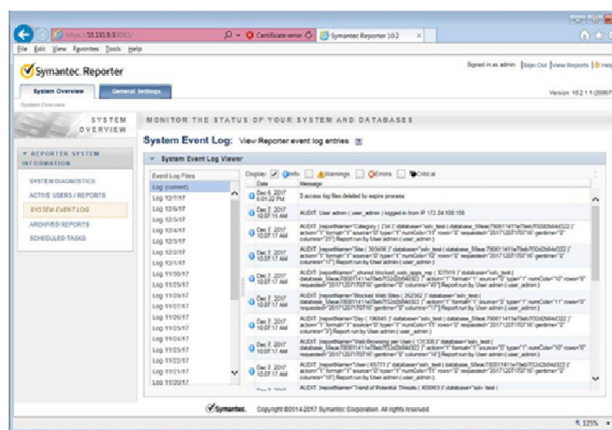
https://10.131.9.3/GUI/ Certificate error Symantec Reporter 10.2

File Edit View Favorites Tools Help

Symantec Reporter

Signed in as admin | Sign Out | View Reports | Help

System Overview General Settings

Version: 10.2.1.1 (20697)

System Overview

SYSTEM OVERVIEW

MONITOR THE STATUS OF YOUR SYSTEM AND DATABASES

REPORTER SYSTEM INFORMATION

SYSTEM DIAGNOSTICS
ACTIVE USERS / REPORTS
SYSTEM EVENT LOG
ARCHIVED REPORTS
SCHEDULED TASKS

System Event Log: View Reporter event log entries

System Event Log Viewer

Event Log Files
Log (current)
Log 12/7/17
Log 12/6/17
Log 12/5/17
Log 12/4/17
Log 12/3/17
Log 12/2/17
Log 12/1/17
Log 11/30/17
Log 11/29/17
Log 11/28/17
Log 11/27/17
Log 11/26/17
Log 11/25/17
Log 11/24/17
Log 11/23/17
Log 11/22/17
Log 11/21/17
Log 11/20/17

Display: Info Warnings Errors Critical

| Date | Message |
|---|---|
| Dec 8, 2017 6:01:22 PM | 0 access log files deleted by expire process |
| Dec 7, 2017 10:07:16 AM | AUDIT User admin ( user_admin ) logged in from IP 172.24.100.158 |
| Dec 7, 2017 10:07:17 AM | AUDIT [reportName="Category ( 234 )" database="solr_test ( database_58eac780011411e79eb7f32d2b0b4322 )" action="1" format="1" source="0" type="1" numCols="13" rows="0" requested="2017120T170716" gentime="0" columns="25"] Report run by User admin ( user_admin ) |
| Dec 7, 2017 10:07:17 AM | AUDIT [reportName="Site ( 393656 )" database="solr_test ( database_58eac780011411e79eb7f32d2b0b4322 )" action="1" format="1" source="0" type="1" numCols="10" rows="0" requested="2017120T170716" gentime="0" columns="10"] Report run by User admin ( user_admin ) |
| Dec 7, 2017 10:07:17 AM | AUDIT [reportName="_shared blocked web_apps_rep ( 377919 )" database="solr_test ( database_58eac780011411e79eb7f32d2b0b4322 )" action="1" format="1" source="0" type="1" numCols="10" rows="0" requested="2017120T170716" gentime="0" columns="10"] Report run by User admin ( user_admin ) |
| Dec 7, 2017 10:07:17 AM | AUDIT [reportName="Blocked Web Sites ( 252362 )" database="solr_test ( database_58eac780011411e79eb7f32d2b0b4322 )" action="1" format="1" source="0" type="1" numCols="13" rows="0" requested="2017120T170716" gentime="0" columns="9"] Report run by User admin ( user_admin ) |
| Dec 7, 2017 10:07:17 AM | AUDIT [reportName="Day ( 196845 )" database="solr_test ( database_58eac780011411e79eb7f32d2b0b4322 )" action="1" format="1" source="0" type="1" numCols="13" rows="0" requested="2017120T170716" gentime="0" columns="9"] Report run by User admin ( user_admin ) |
| Dec 7, 2017 10:07:17 AM | AUDIT [reportName="Web Browsing per User ( 135309 )" database="solr_test ( database_58eac780011411e79eb7f32d2b0b4322 )" action="1" format="1" source="0" type="1" numCols="10" rows="0" requested="2017120T170716" gentime="0" columns="10"] Report run by User admin ( user_admin ) |
| Dec 7, 2017 10:07:17 AM | AUDIT [reportName="User ( 65771 )" database="solr_test ( database_58eac780011411e79eb7f32d2b0b4322 )" action="1" format="1" source="0" type="1" numCols="13" rows="0" requested="2017120T170716" gentime="0" columns="10"] Report run by User admin ( user_admin ) |
| Dec 7, 2017 | AUDIT [reportName="Trend of Potential Threats ( 400063 )" database="solr_test |

Symantec. Copyright ©2014-2017 Symantec Corporation. All rights reserved.

125%